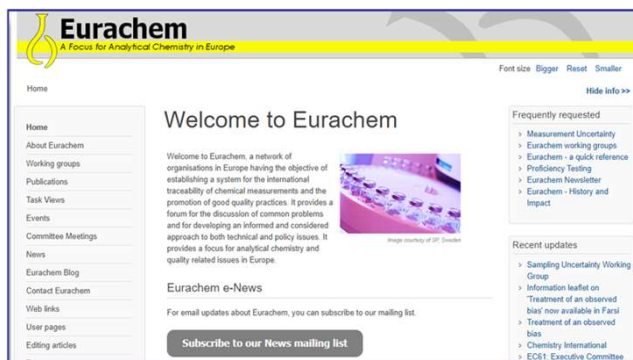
Eurachem
A Focus for Analytical Chemistry in Europe

Home

Font size Bigger Reset Smaller

Hide info >>

Home
About Eurachem
Working groups
Publications
Task Views
Events
Committee Meetings
News
Eurachem Blog
Contact Eurachem
Web links
User pages
Editing articles

Welcome to Eurachem

Welcome to Eurachem, a network of organisations in Europe having the objective of establishing a system for the international traceability of chemical measurements and the promotion of good quality practices. It provides a forum for the discussion of common problems and for developing an informed and considered approach to both technical and policy issues. It provides a focus for analytical chemistry and quality related issues in Europe.

Image courtesy of SP, Sweden

Eurachem e-News

For email updates about Eurachem, you can subscribe to our mailing list.

Subscribe to our News mailing list

Frequently requested
Measurement Uncertainty
Eurachem working groups
Eurachem - a quick reference
Proficiency Testing
Eurachem Newsletter
Eurachem - History and Impact

Recent updates
Sampling Uncertainty Working Group
Information leaflet on 'Treatment of an observed bias' now available in Farsi
Treatment of an observed bias
Chemistry International
EC61: Executive Committee